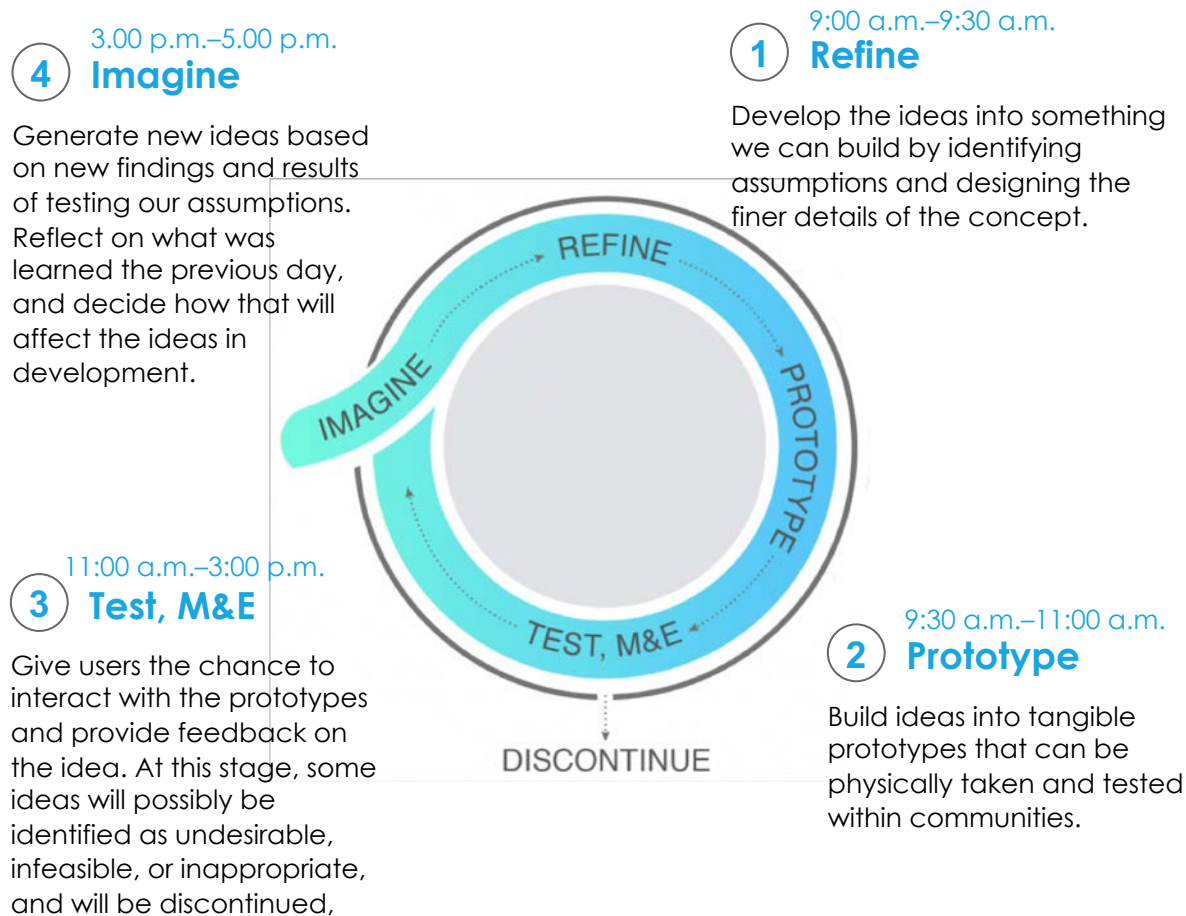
3.00 p.m.–5.00 p.m.
4 Imagine

Generate new ideas based on new findings and results of testing our assumptions. Reflect on what was learned the previous day, and decide how that will affect the ideas in development.

9:00 a.m.–9:30 a.m.
1 Refine

Develop the ideas into something we can build by identifying assumptions and designing the finer details of the concept.

REFINE
PROTOTYPE
TEST, M&E
IMAGINE
DISCONTINUE

11:00 a.m.–3:00 p.m.
3 Test, M&E

Give users the chance to interact with the prototypes and provide feedback on the idea. At this stage, some ideas will possibly be identified as undesirable, infeasible, or inappropriate, and will be discontinued,

9:30 a.m.–11:00 a.m.
2 Prototype

Build ideas into tangible prototypes that can be physically taken and tested within communities.